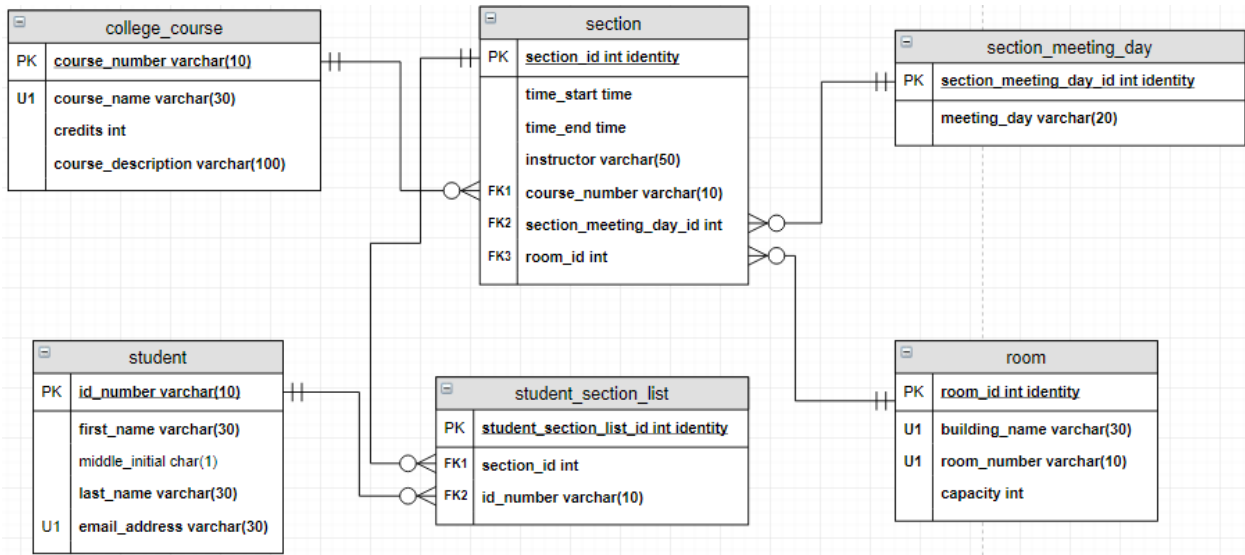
college_course

| | |
|---|---|
| PK | course_number varchar(10) |
| U1 | course_name varchar(30) |
| | credits int |
| | course_description varchar(100) |

section

| | |
|---|---|
| PK | section_id int identity |
| | time_start time |
| | time_end time |
| | instructor varchar(50) |
| FK1 | course_number varchar(10) |
| FK2 | section_meeting_day_id int |
| FK3 | room_id int |

section_meeting_day

| | |
|---|---|
| PK | section_meeting_day_id int identity |
| | meeting_day varchar(20) |

student

| | |
|---|---|
| PK | id_number varchar(10) |
| | first_name varchar(30) |
| | middle_initial char(1) |
| | last_name varchar(30) |
| U1 | email_address varchar(30) |

student_section_list

| | |
|---|---|
| PK | student_section_list_id int identity |
| FK1 | section_id int |
| FK2 | id_number varchar(10) |

room

| | |
|---|---|
| PK | room_id int identity |
| U1 | building_name varchar(30) |
| U1 | room_number varchar(10) |
| | capacity int |